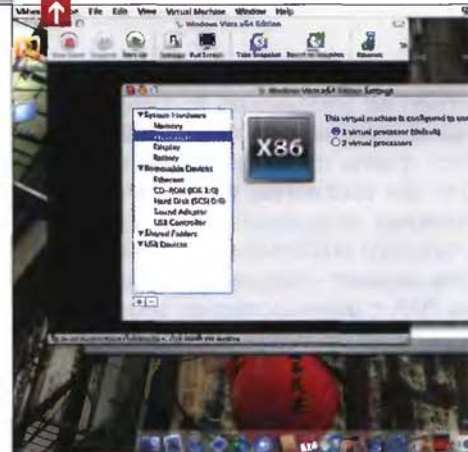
File Edit View Virtual Machine Window Help

Windows Vista x64 Edition

Settings Full Screen Take Snapshot

Windows Vista x64 Edition Settings

System Hardware
Memory
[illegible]
Display
Battery
Removable Devices
Ethernet
CD-ROM (IDE 1:0)
Hard Disk (SCSI 0:0)
Sound Adapter
USB Controller
Shared Folders
USB Devices

X86

This virtual machine is configured to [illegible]
1 virtual processor (default)
2 virtual processors